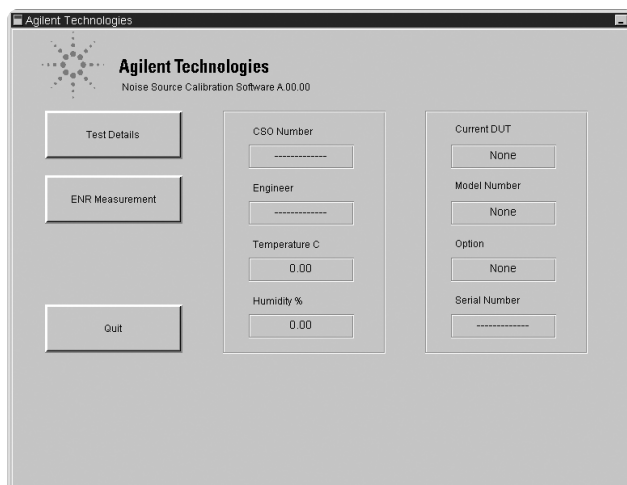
Agilent Technologies

Agilent Technologies
Noise Source Calibration Software A.00.00

Test Details

ENR Measurement

Quit

CSO Number
-------------

Engineer
-------------

Temperature C
0.00

Humidity %
0.00

Current DUT
None

Model Number
None

Option
None

Serial Number
-------------